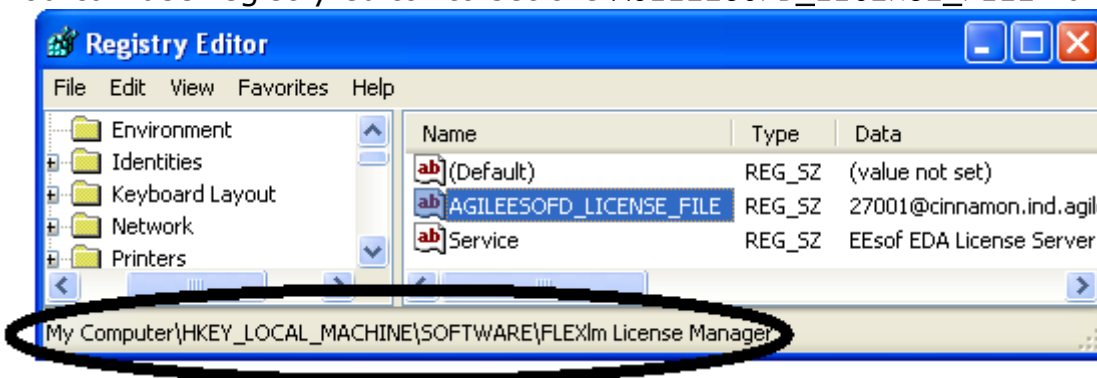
Registry Editor

File Edit View Favorites Help

Environment
Identities
Keyboard Layout
Network
Printers

| Name | Type | Data |
|---|---|---|
| (Default) | REG_SZ | (value not set) |
| AGILEESOFD_LICENSE_FILE | REG_SZ | 27001@cinnamon.ind.agil |
| Service | REG_SZ | EEsof EDA License Server |

My Computer\HKEY_LOCAL_MACHINE\SOFTWARE\FLEXlm License Manager